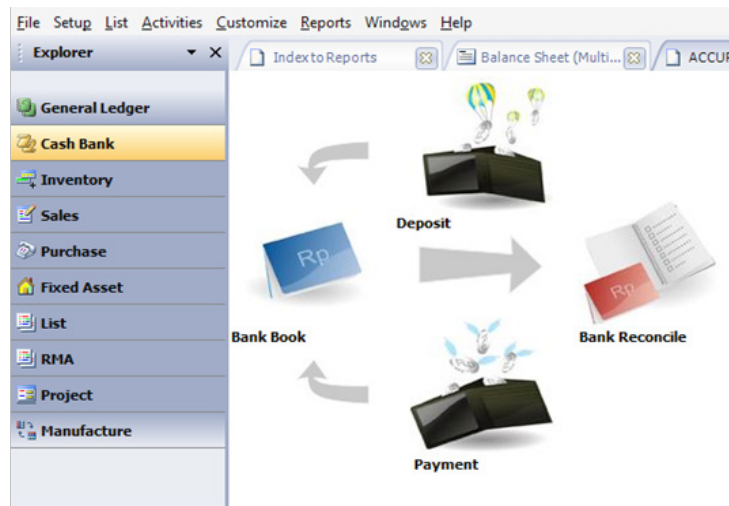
File Setup List Activities Customize Reports Windows Help

Explorer

Index to Reports

Balance Sheet (Multi...

ACCU

General Ledger

Cash Bank

Inventory

Sales

Purchase

Fixed Asset

List

RMA

Project

Manufacture

Deposit

Rp

Bank Book

Rp

Bank Reconcile

Payment